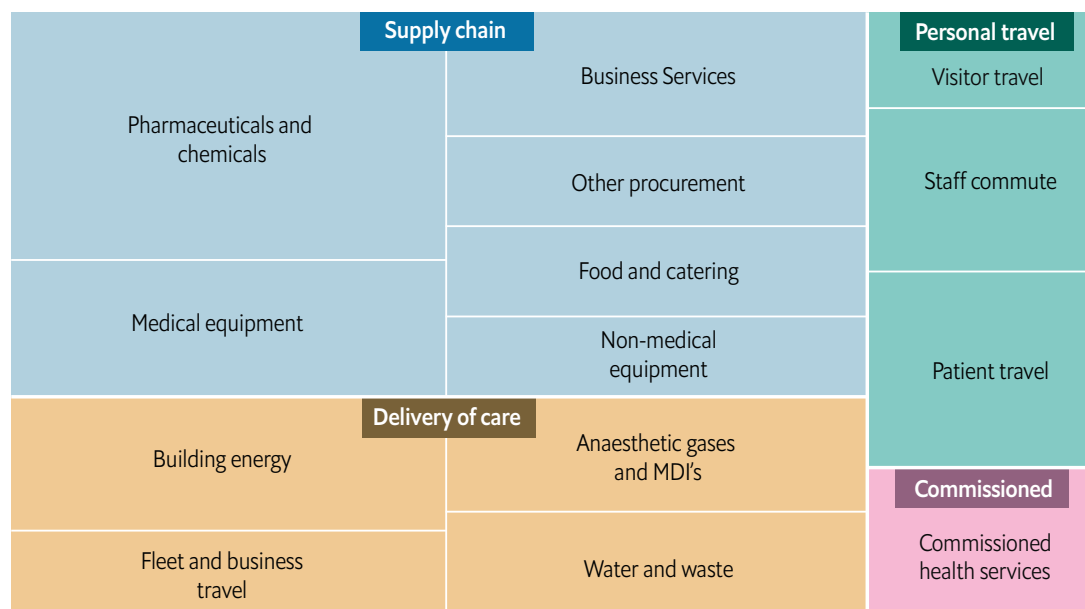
Supply chain

Pharmaceuticals and chemicals

Business Services

Other procurement

Food and catering

Medical equipment

Non-medical equipment

Personal travel

Visitor travel

Staff commute

Patient travel

Delivery of care

Building energy

Anaesthetic gases and MDI's

Fleet and business travel

Water and waste

Commissioned

Commissioned health services